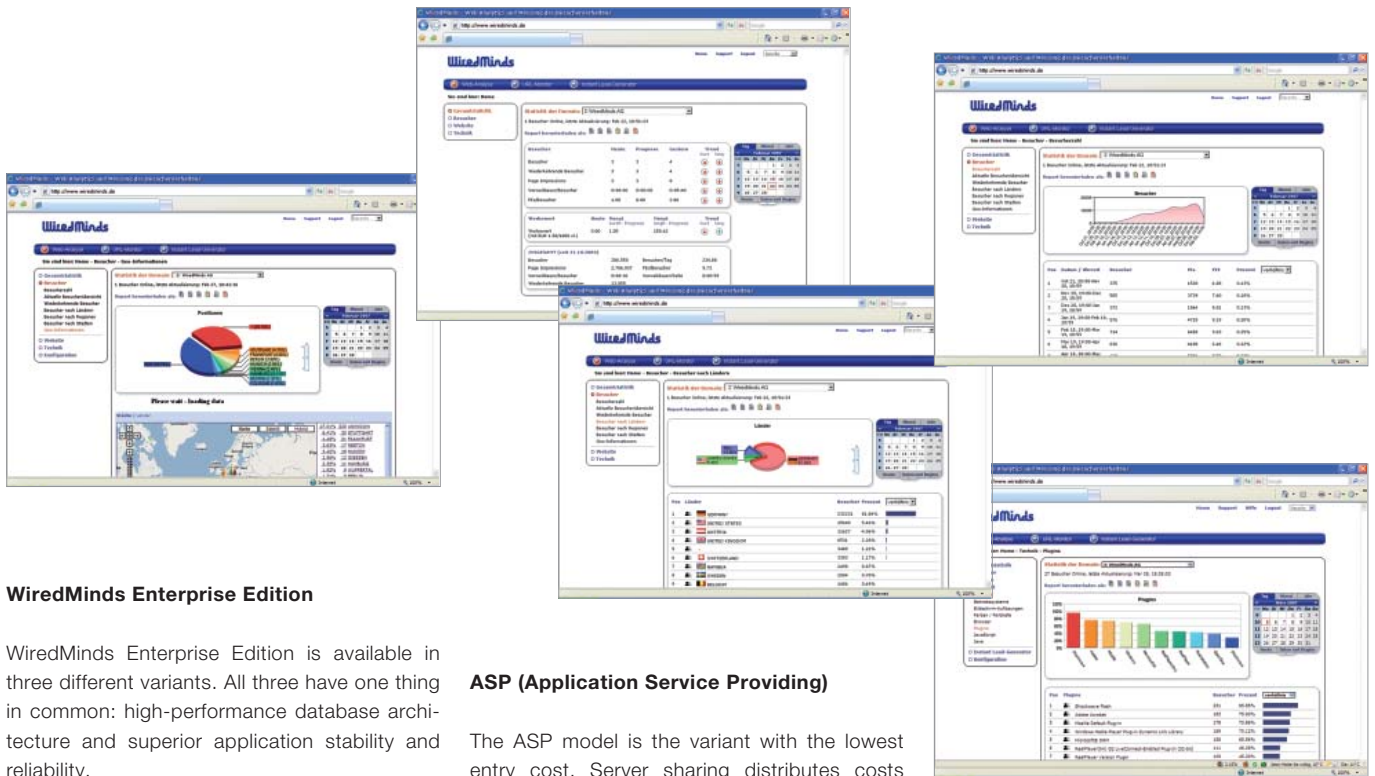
WiredMinds Enterprise Edition

WiredMinds Enterprise Edition is available in three different variants. All three have one thing in common: high-performance database architecture and superior application stability and reliability.

ASP (Application Service Providing)

The ASP model is the variant with the lowest entry cost. Server sharing distributes costs